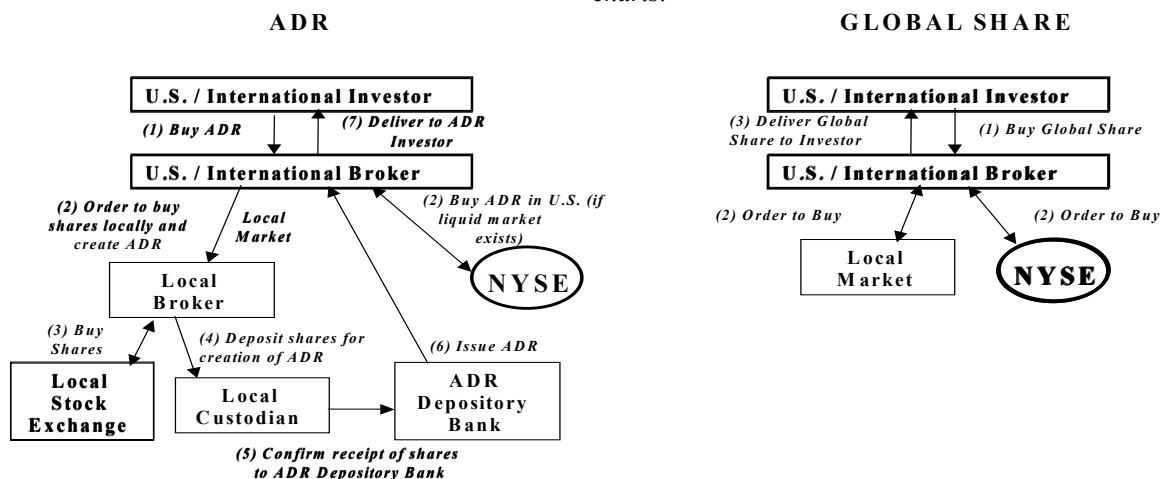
ADR

U.S. / International Investor

(1) Buy ADR

(7) Deliver to ADR Investor

U.S. / International Broker

(2) Order to buy shares locally and create ADR

Local Market

(2) Buy ADR in U.S. (if liquid market exists)

NYSE

Local Broker

(3) Buy Shares

(4) Deposit shares for creation of ADR

(6) Issue ADR

Local Stock Exchange

Local Custodian

ADR Depository Bank

(5) Confirm receipt of shares to ADR Depository Bank

GLOBAL SHARE

U.S. / International Investor

(3) Deliver Global Share to Investor

(1) Buy Global Share

U.S. / International Broker

(2) Order to Buy

(2) Order to Buy

Local Market

NYSE